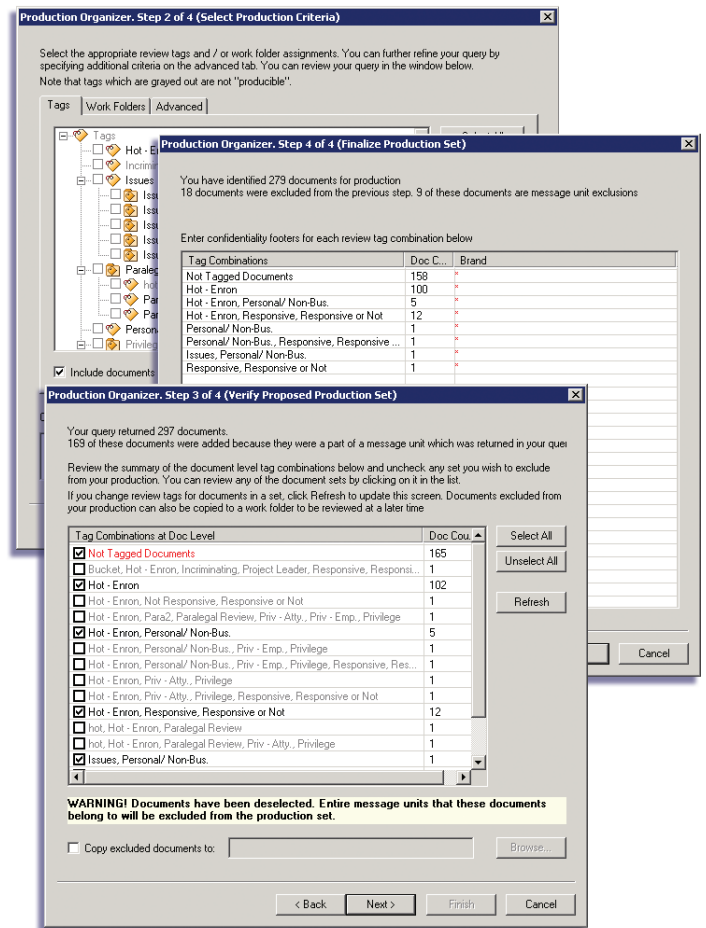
Production Organizer. Step 2 of 4 (Select Production Criteria)

Select the appropriate review tags and / or work folder assignments. You can further refine your query by specifying additional criteria on the advanced tab. You can review your query in the window below.
Note that tags which are grayed out are not "producible".

Tags | Work Folders | Advanced

Tags
Hot - E
Incrimin
Issues
Issu
Issu
Issu
Issu
Issu
Paraleg
hot
Par
Par
Person
Privileg

Include documents

Production Organizer. Step 4 of 4 (Finalize Production Set)

You have identified 279 documents for production
18 documents were excluded from the previous step. 9 of these documents are message unit exclusions

Enter confidentiality footers for each review tag combination below

| Tag Combinations | Doc C... | Brand |
|---|---|---|
| Not Tagged Documents | 158 | * |
| Hot - Enron | 100 | * |
| Hot - Enron, Personal/ Non-Bus. | 5 | * |
| Hot - Enron, Responsive, Responsive or Not | 12 | * |
| Personal/ Non-Bus. | 1 | * |
| Personal/ Non-Bus., Responsive, Responsive ... | 1 | * |
| Issues, Personal/ Non-Bus. | 1 | * |
| Responsive, Responsive or Not | 1 | * |

Cancel

Production Organizer. Step 3 of 4 (Verify Proposed Production Set)

Your query returned 297 documents.
169 of these documents were added because they were a part of a message unit which was returned in your quer

Review the summary of the document level tag combinations below and uncheck any set you wish to exclude from your production. You can review any of the document sets by clicking on it in the list.
If you change review tags for documents in a set, click Refresh to update this screen. Documents excluded from your production can also be copied to a work folder to be reviewed at a later time

| Tag Combinations at Doc Level | Doc Cou |
|---|---|
| Not Tagged Documents | 165 |
| Bucket, Hot - Enron, Incriminating, Project Leader, Responsive, Responsi... | 1 |
| Hot - Enron | 102 |
| Hot - Enron, Not Responsive, Responsive or Not | 1 |
| Hot - Enron, Para2, Paralegal Review, Priv - Atty., Priv - Emp., Privilege | 1 |
| Hot - Enron, Personal/ Non-Bus. | 5 |
| Hot - Enron, Personal/ Non-Bus., Priv - Emp., Privilege | 1 |
| Hot - Enron, Personal/ Non-Bus., Priv - Emp., Privilege, Responsive, Res... | 1 |
| Hot - Enron, Priv - Atty., Privilege | 1 |
| Hot - Enron, Priv - Atty., Privilege, Responsive, Responsive or Not | 1 |
| Hot - Enron, Responsive, Responsive or Not | 12 |
| hot, Hot - Enron, Paralegal Review | 1 |
| hot, Hot - Enron, Paralegal Review, Priv - Atty., Privilege | 1 |
| Issues, Personal/ Non-Bus. | 1 |

Select All
Unselect All
Refresh

WARNING! Documents have been deselected. Entire message units that these documents belong to will be excluded from the production set.

Copy excluded documents to:
Browse...

< Back | Next > | Finish | Cancel